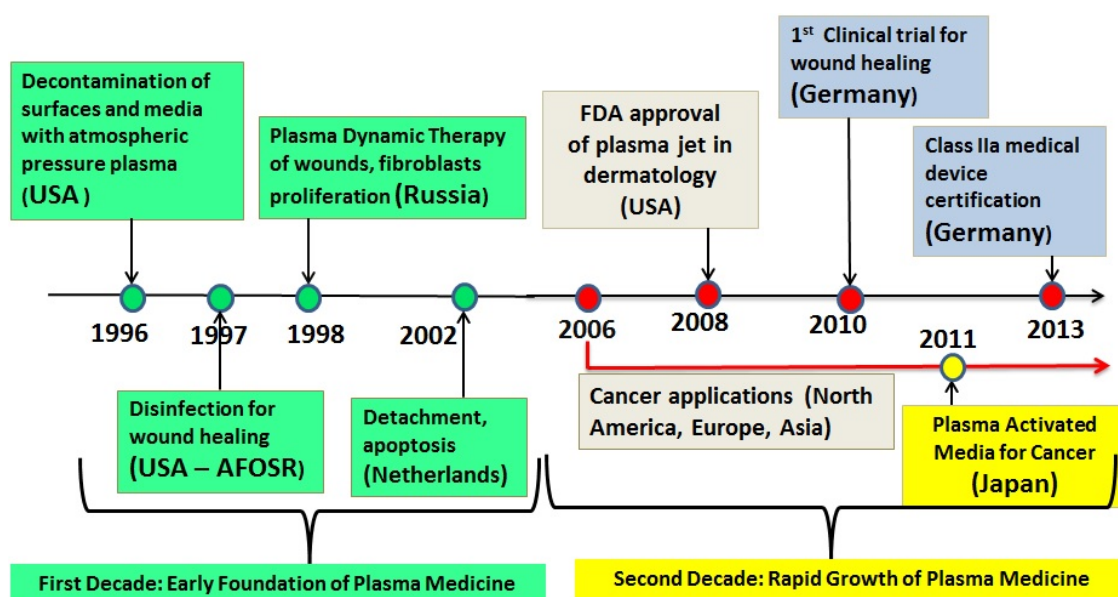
Decontamination of surfaces and media with atmospheric pressure plasma (USA )

Plasma Dynamic Therapy of wounds, fibroblasts proliferation (Russia)

FDA approval of plasma jet in dermatology (USA)

1$^{st}$ Clinical trial for wound healing (Germany)

Class IIa medical device certification (Germany)

1996

1997

1998

2002

2006

2008

2010

2011

2013

Disinfection for wound healing (USA – AFOSR)

Detachment, apoptosis (Netherlands)

Cancer applications (North America, Europe, Asia)

Plasma Activated Media for Cancer (Japan)

First Decade: Early Foundation of Plasma Medicine

Second Decade: Rapid Growth of Plasma Medicine